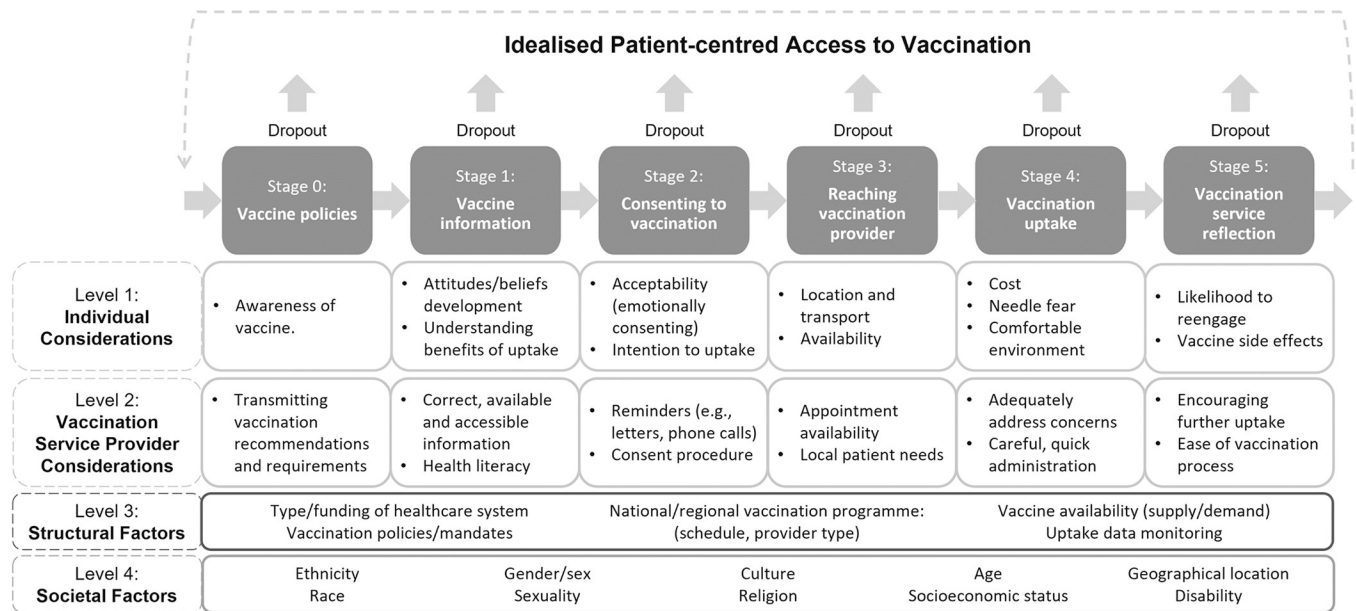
Idealised Patient-centred Access to Vaccination

Dropout
Stage 0:
Vaccine policies

Dropout
Stage 1:
Vaccine information

Dropout
Stage 2:
Consenting to vaccination

Dropout
Stage 3:
Reaching vaccination provider

Dropout
Stage 4:
Vaccination uptake

Dropout
Stage 5:
Vaccination service reflection

| | Stage 0 | Stage 1 | Stage 2 | Stage 3 | Stage 4 | Stage 5 |
|---|---|---|---|---|---|---|
| Level 1: **Individual Considerations** | • Awareness of vaccine. | • Attitudes/beliefs development • Understanding benefits of uptake | • Acceptability (emotionally consenting) • Intention to uptake | • Location and transport • Availability | • Cost • Needle fear • Comfortable environment | • Likelihood to reengage • Vaccine side effects |
| Level 2: **Vaccination Service Provider Considerations** | • Transmitting vaccination recommendations and requirements | • Correct, available and accessible information • Health literacy | • Reminders (e.g., letters, phone calls) • Consent procedure | • Appointment availability • Local patient needs | • Adequately address concerns • Careful, quick administration | • Encouraging further uptake • Ease of vaccination process |

Level 3: **Structural Factors**
Type/funding of healthcare system
Vaccination policies/mandates
National/regional vaccination programme: (schedule, provider type)
Vaccine availability (supply/demand)
Uptake data monitoring

Level 4: **Societal Factors**
Ethnicity
Race
Gender/sex
Sexuality
Culture
Religion
Age
Socioeconomic status
Geographical location
Disability